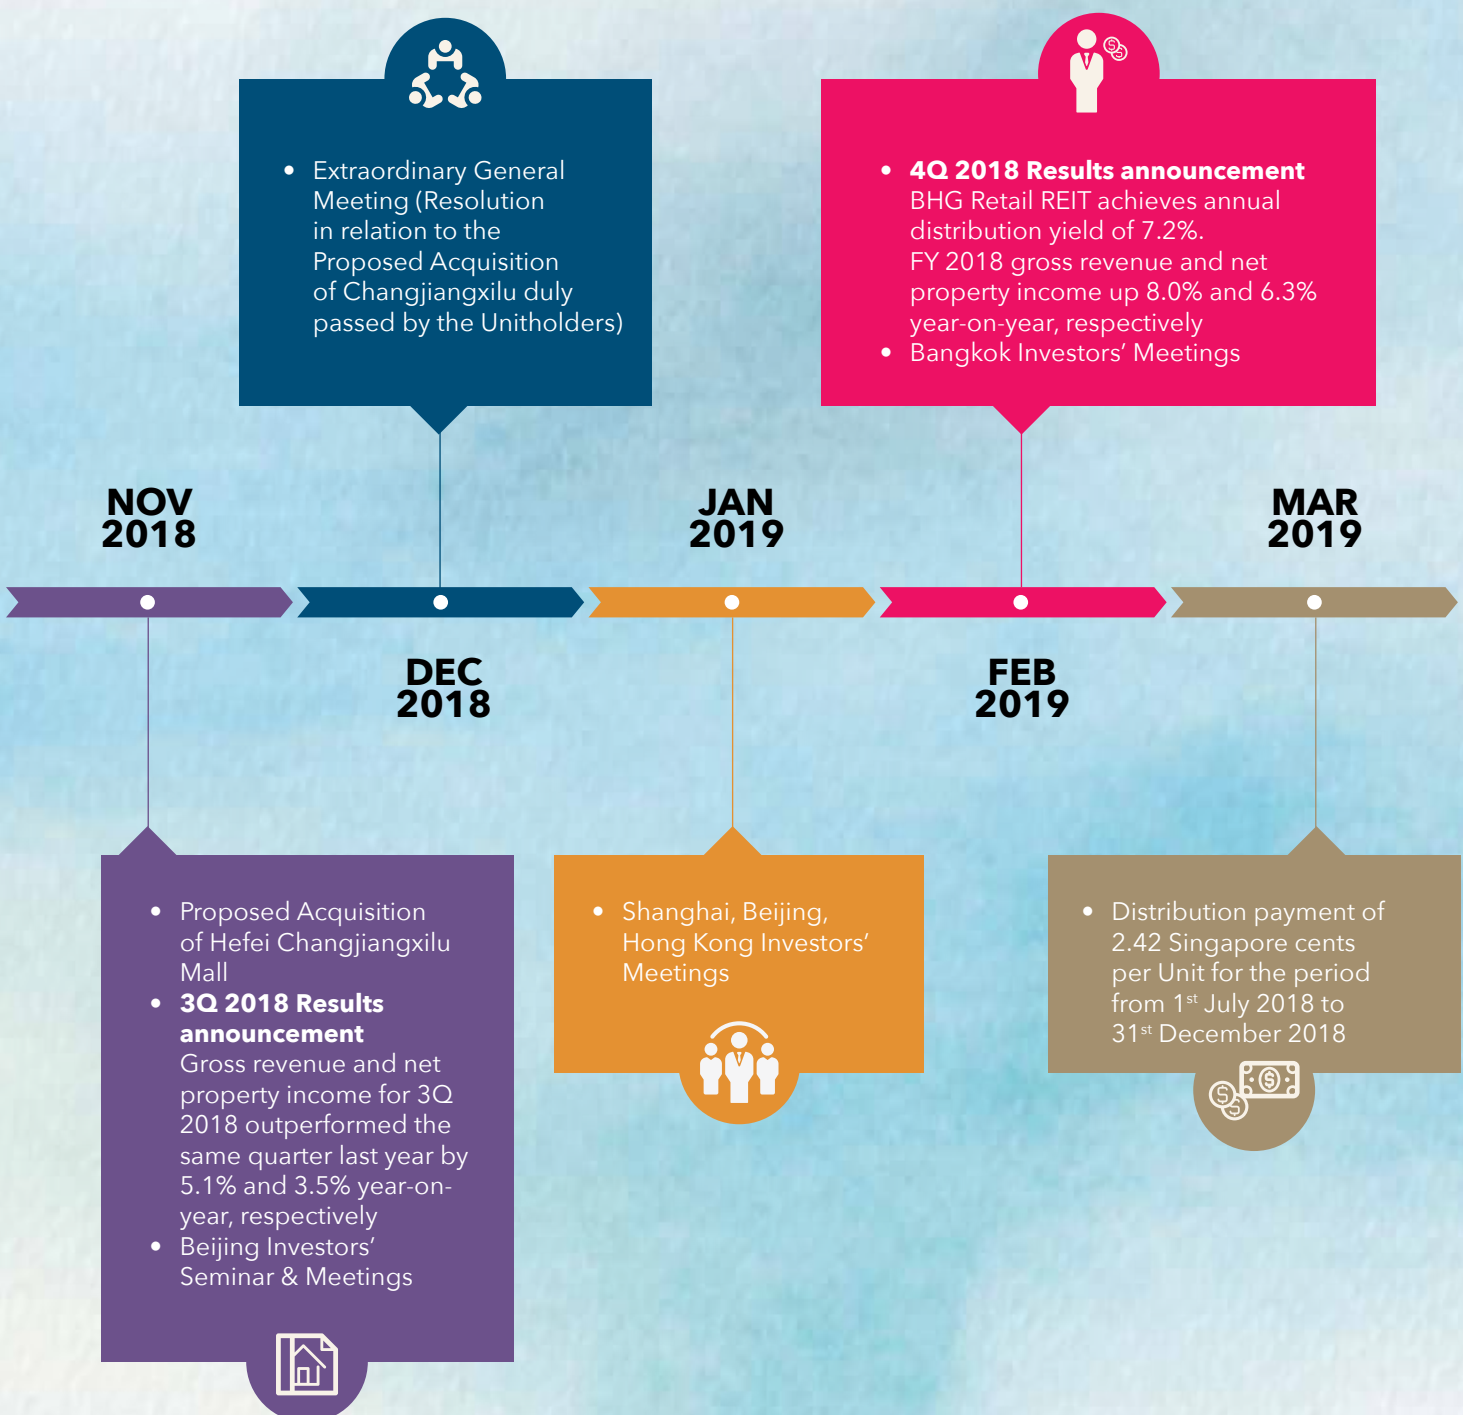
• Extraordinary General Meeting (Resolution in relation to the Proposed Acquisition of Changjiangxilu duly passed by the Unitholders)

• **4Q 2018 Results announcement**
BHG Retail REIT achieves annual distribution yield of 7.2%.
FY 2018 gross revenue and net property income up 8.0% and 6.3% year-on-year, respectively
• Bangkok Investors' Meetings

NOV 2018

JAN 2019

MAR 2019

DEC 2018

FEB 2019

• Proposed Acquisition of Hefei Changjiangxilu Mall
• **3Q 2018 Results announcement**
Gross revenue and net property income for 3Q 2018 outperformed the same quarter last year by 5.1% and 3.5% year-on-year, respectively
• Beijing Investors' Seminar & Meetings

• Shanghai, Beijing, Hong Kong Investors' Meetings

• Distribution payment of 2.42 Singapore cents per Unit for the period from 1$^{st}$ July 2018 to 31$^{st}$ December 2018